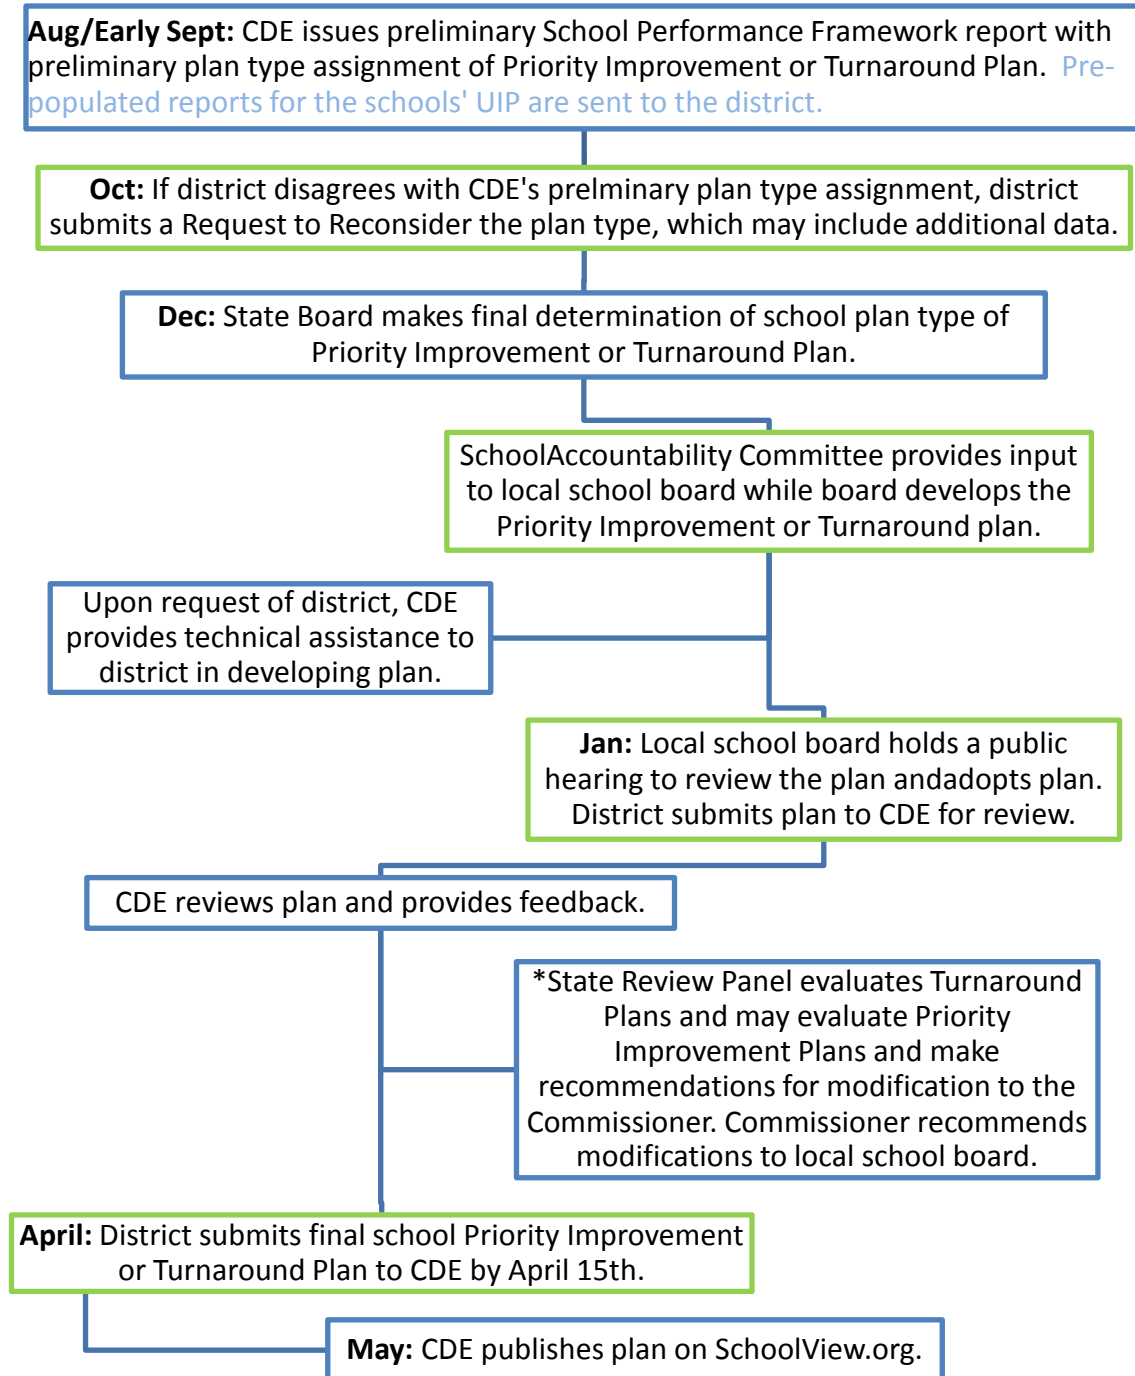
**Aug/Early Sept:** CDE issues preliminary School Performance Framework report with preliminary plan type assignment of Priority Improvement or Turnaround Plan. Prepopulated reports for the schools' UIP are sent to the district.

**Oct:** If district disagrees with CDE's prelminary plan type assignment, district submits a Request to Reconsider the plan type, which may include additional data.

**Dec:** State Board makes final determination of school plan type of Priority Improvement or Turnaround Plan.

SchoolAccountability Committee provides input to local school board while board develops the Priority Improvement or Turnaround plan.

Upon request of district, CDE provides technical assistance to district in developing plan.

**Jan:** Local school board holds a public hearing to review the plan andadopts plan. District submits plan to CDE for review.

CDE reviews plan and provides feedback.

*State Review Panel evaluates Turnaround Plans and may evaluate Priority Improvement Plans and make recommendations for modification to the Commissioner. Commissioner recommends modifications to local school board.

**April:** District submits final school Priority Improvement or Turnaround Plan to CDE by April 15th.

**May:** CDE publishes plan on SchoolView.org.